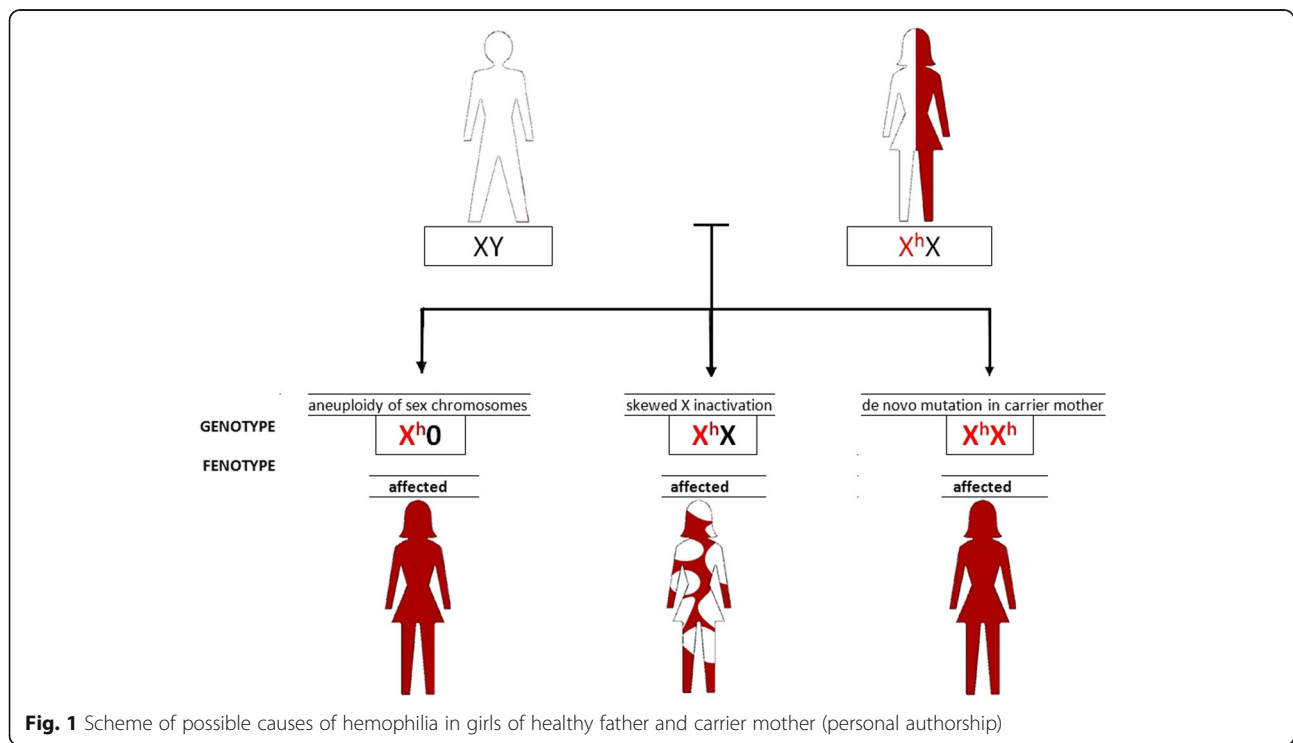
XY

$X^hX$

GENOTYPE

FENOTYPE

aneuploidy of sex chromosomes

$X^h0$

affected

skewed X inactivation

$X^hX$

affected

de novo mutation in carrier mother

$X^hX^h$

affected

**Fig. 1** Scheme of possible causes of hemophilia in girls of healthy father and carrier mother (personal authorship)